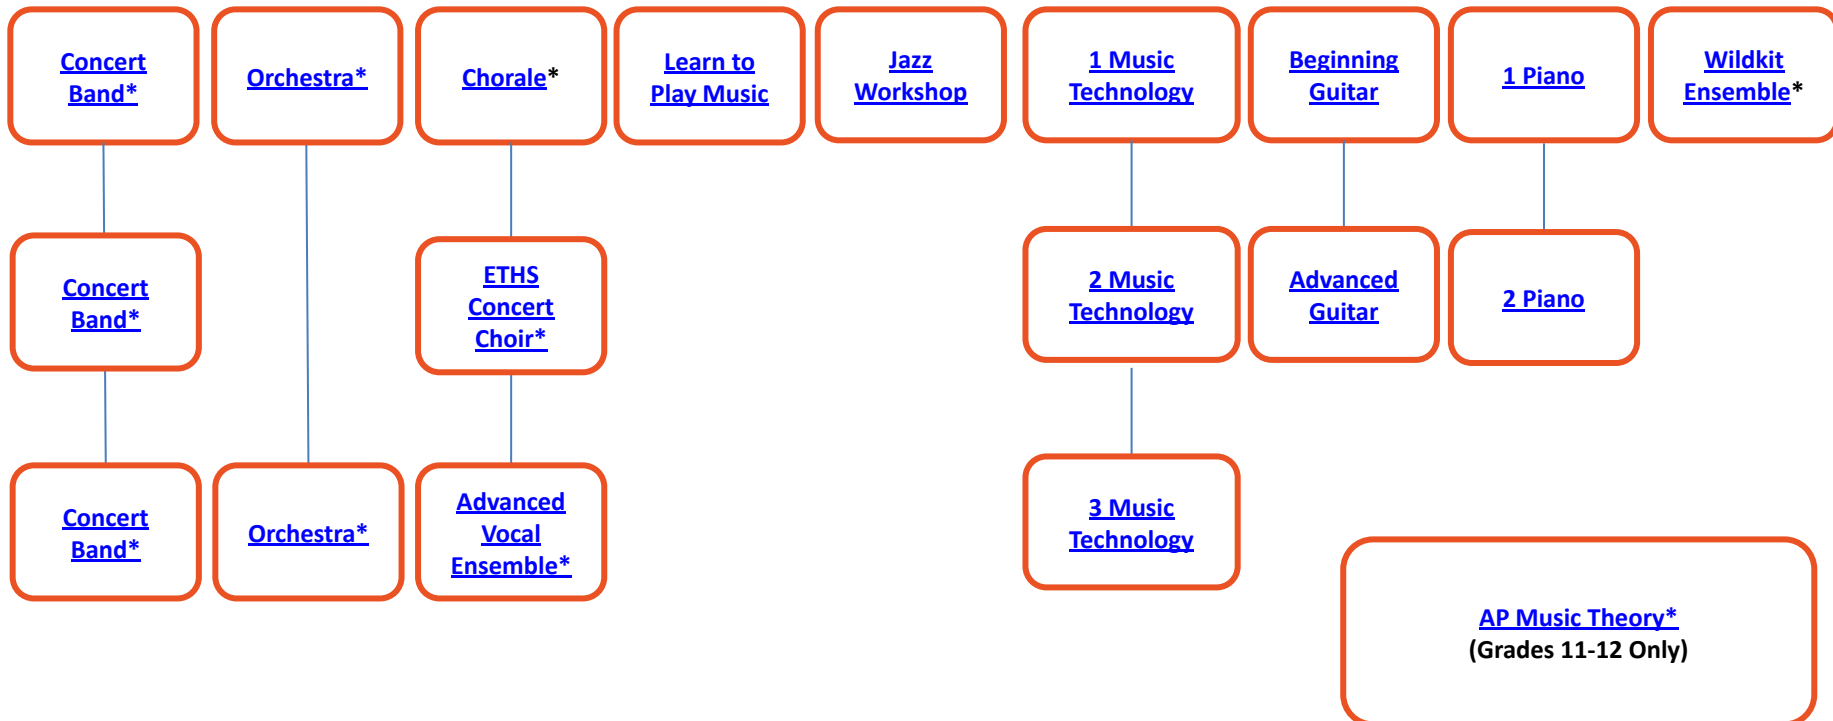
Concert Band*

Orchestra*

Chorale*

Learn to Play Music

Jazz Workshop

1 Music Technology

Beginning Guitar

1 Piano

Wildkit Ensemble*

Concert Band*

ETHS Concert Choir*

2 Music Technology

Advanced Guitar

2 Piano

Concert Band*

Orchestra*

Advanced Vocal Ensemble*

3 Music Technology

AP Music Theory*
(Grades 11-12 Only)